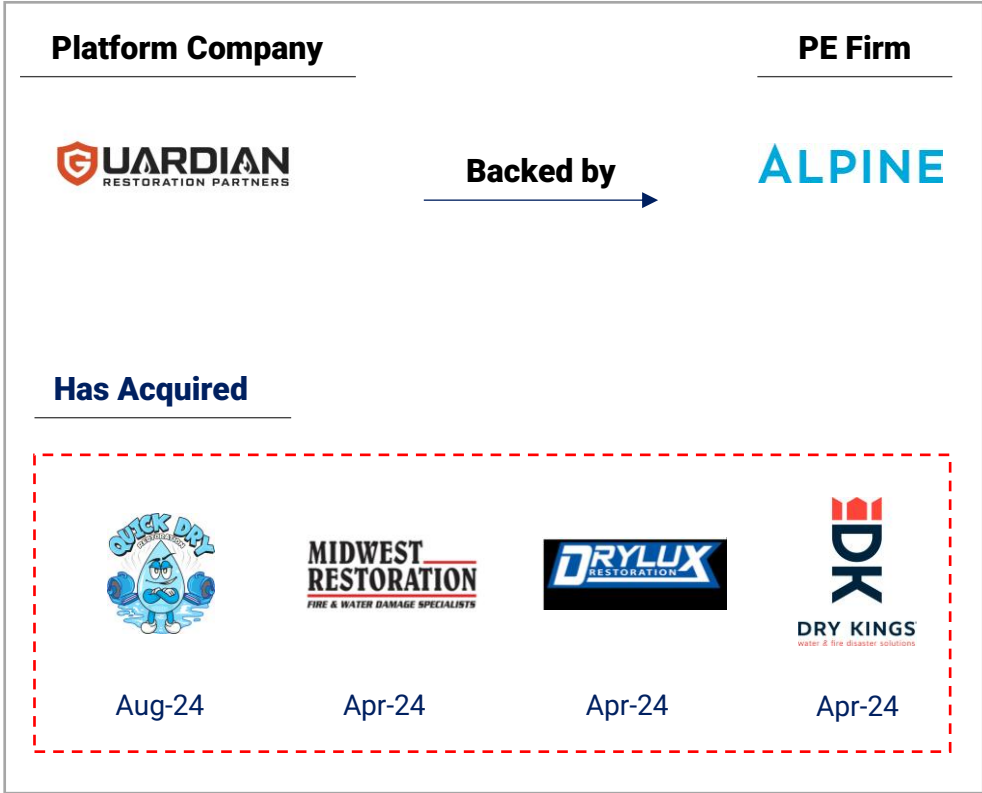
Platform Company

PE Firm

GUARDIAN
RESTORATION PARTNERS

Backed by

ALPINE

Has Acquired

QUICK DRY
RESTORATION

MIDWEST
RESTORATION
FIRE & WATER DAMAGE SPECIALISTS

DRYLUX
RESTORATION

DK
DRY KINGS
water & fire disaster solutions

Aug-24

Apr-24

Apr-24

Apr-24